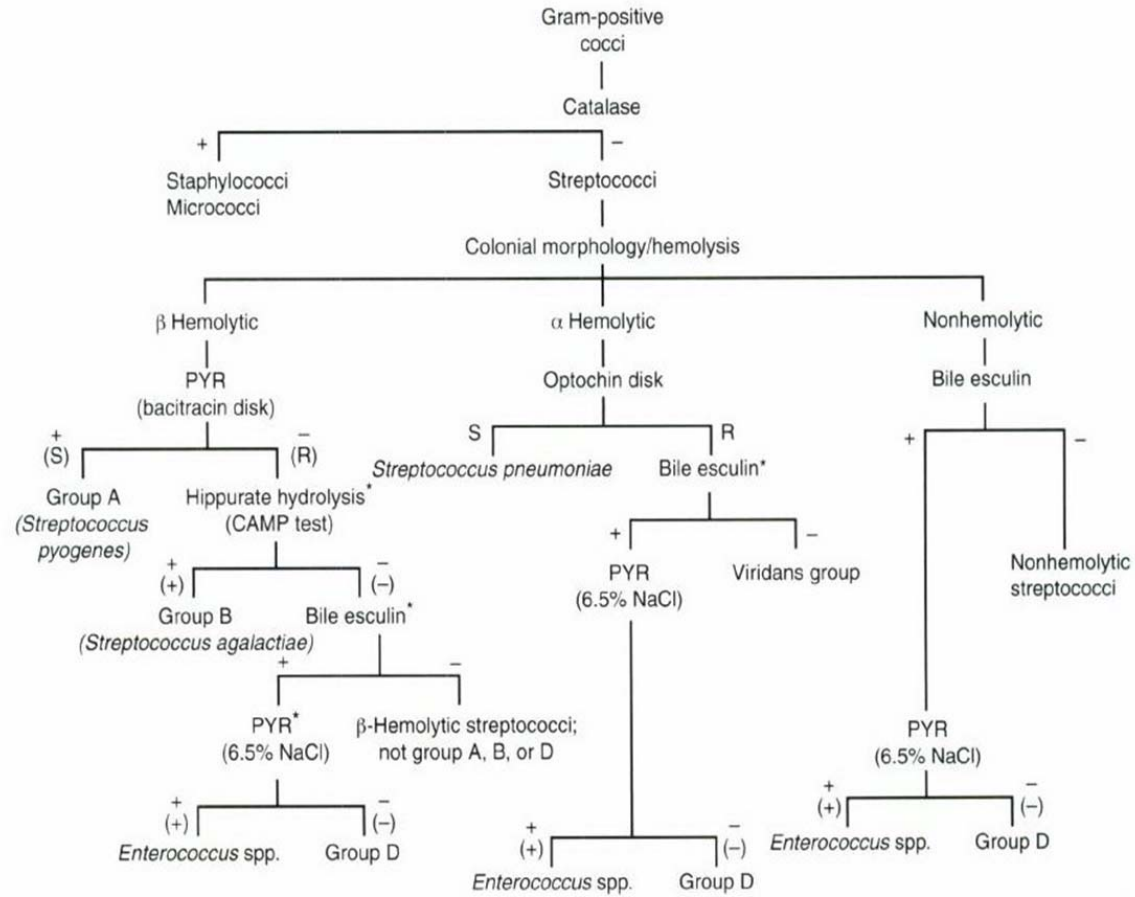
Gram-positive cocci

Catalase

+

Staphylococci
Micrococci

−

Streptococci

Colonial morphology/hemolysis

β Hemolytic

PYR
(bacitracin disk)

+
(S)

Group A
(*Streptococcus pyogenes*)

−
(R)

Hippurate hydrolysis*
(CAMP test)

+
(+)

Group B
(*Streptococcus agalactiae*)

−
(−)

Bile esculin*

+

PYR*
(6.5% NaCl)

+
(+)

*Enterococcus* spp.

−
(−)

Group D

−

β-Hemolytic streptococci; not group A, B, or D

α Hemolytic

Optochin disk

S

*Streptococcus pneumoniae*

R

Bile esculin*

+

PYR
(6.5% NaCl)

+
(+)

*Enterococcus* spp.

−
(−)

Group D

−

Viridans group

Nonhemolytic

Bile esculin

+

PYR
(6.5% NaCl)

+
(+)

*Enterococcus* spp.

−
(−)

Group D

−

Nonhemolytic streptococci